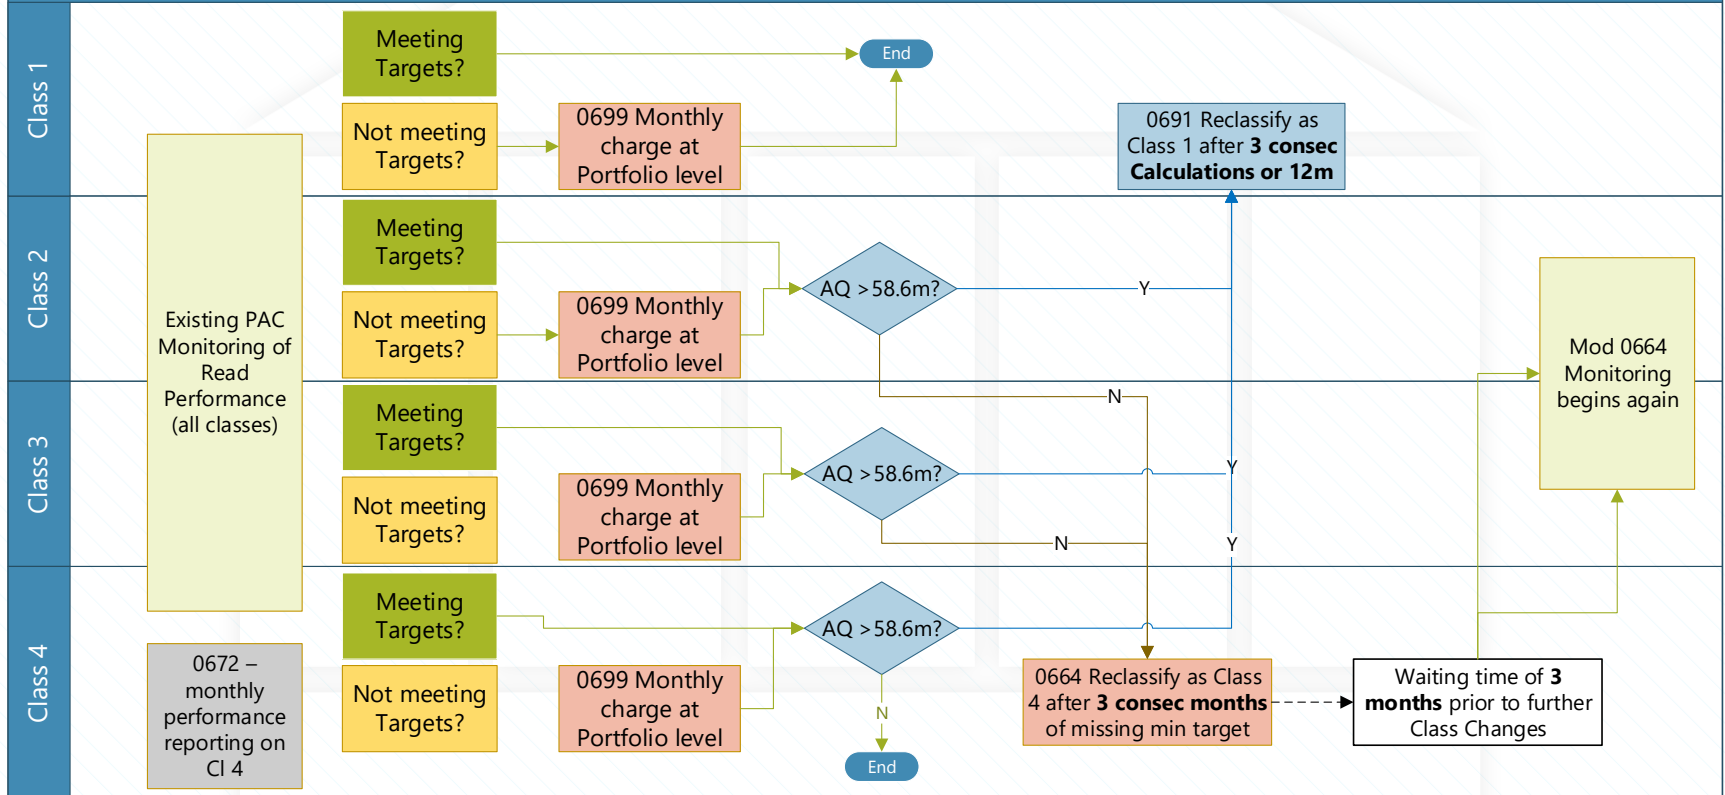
Class 1

Meeting Targets?

End

Not meeting Targets?

0699 Monthly charge at Portfolio level

0691 Reclassify as Class 1 after **3 consec Calculations or 12m**

Existing PAC Monitoring of Read Performance (all classes)

Class 2

Meeting Targets?

AQ >58.6m?

Y

Not meeting Targets?

0699 Monthly charge at Portfolio level

Mod 0664 Monitoring begins again

N

Class 3

Meeting Targets?

AQ >58.6m?

Y

Not meeting Targets?

0699 Monthly charge at Portfolio level

N

Y

Class 4

Meeting Targets?

AQ >58.6m?

0672 – monthly performance reporting on CI 4

Not meeting Targets?

0699 Monthly charge at Portfolio level

0664 Reclassify as Class 4 after **3 consec months** of missing min target

Waiting time of **3 months** prior to further Class Changes

N

End